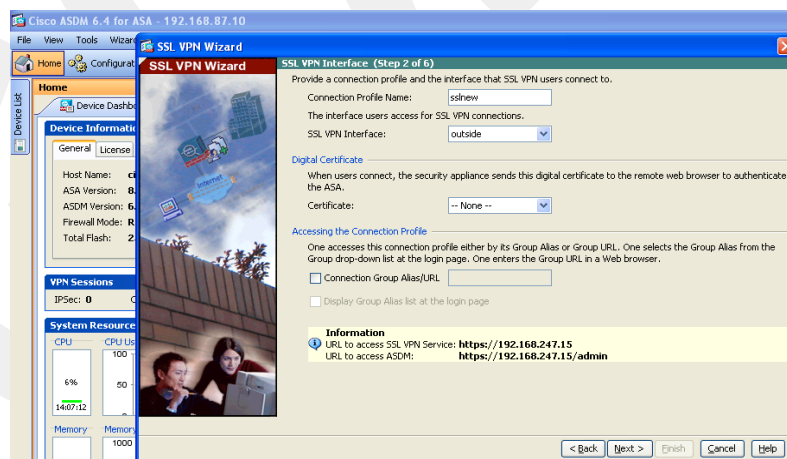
Cisco ASDM 6.4 for ASA - 192.168.87.10

File View Tools Wizar

Home Configurat

Device List

Home

Device Dashb

Device Informati

General License

Host Name: ci
ASA Version: 8.
ASDM Version: 6.
Firewall Mode: R
Total Flash: 2

VPN Sessions

IPSec: 0 C

System Resource

CPU CPU Us

100

6% 50

14:07:12

Memory Memory

1000

SSL VPN Wizard

SSL VPN Wizard

Internet

SSL VPN Interface (Step 2 of 6)

Provide a connection profile and the interface that SSL VPN users connect to.

Connection Profile Name: sslnew

The interface users access for SSL VPN connections.

SSL VPN Interface: outside

Digital Certificate

When users connect, the security appliance sends this digital certificate to the remote web browser to authenticate the ASA.

Certificate: -- None --

Accessing the Connection Profile

One accesses this connection profile either by its Group Alias or Group URL. One selects the Group Alias from the Group drop-down list at the login page. One enters the Group URL in a Web browser.

Connection Group Alias/URL

Display Group Alias list at the login page

Information
URL to access SSL VPN Service: https://192.168.247.15
URL to access ASDM: https://192.168.247.15/admin

< Back Next > Finish Cancel Help